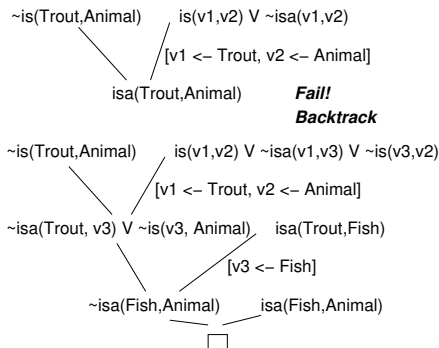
~is(Trout,Animal)    is(v1,v2) V ~isa(v1,v2)

[v1 <– Trout, v2 <– Animal]

isa(Trout,Animal)    ***Fail! Backtrack***

~is(Trout,Animal)    is(v1,v2) V ~isa(v1,v3) V ~is(v3,v2)

[v1 <– Trout, v2 <– Animal]

~isa(Trout, v3) V ~is(v3, Animal)    isa(Trout,Fish)

[v3 <– Fish]

~isa(Fish,Animal)    isa(Fish,Animal)